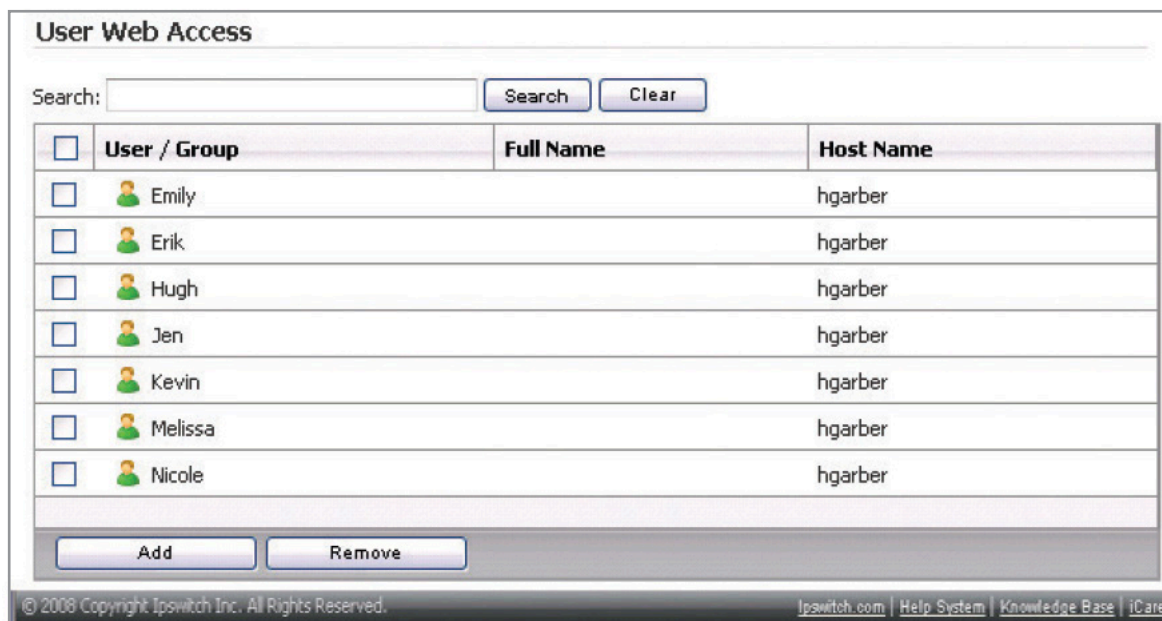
User Web Access

Search: Search Clear

| User / Group | Full Name | Host Name |
|---|---|---|
| Emily | | hgarber |
| Erik | | hgarber |
| Hugh | | hgarber |
| Jen | | hgarber |
| Kevin | | hgarber |
| Melissa | | hgarber |
| Nicole | | hgarber |

Add Remove

© 2008 Copyright Ipswitch Inc. All Rights Reserved.

Ipswitch.com | Help System | Knowledge Base | iCare